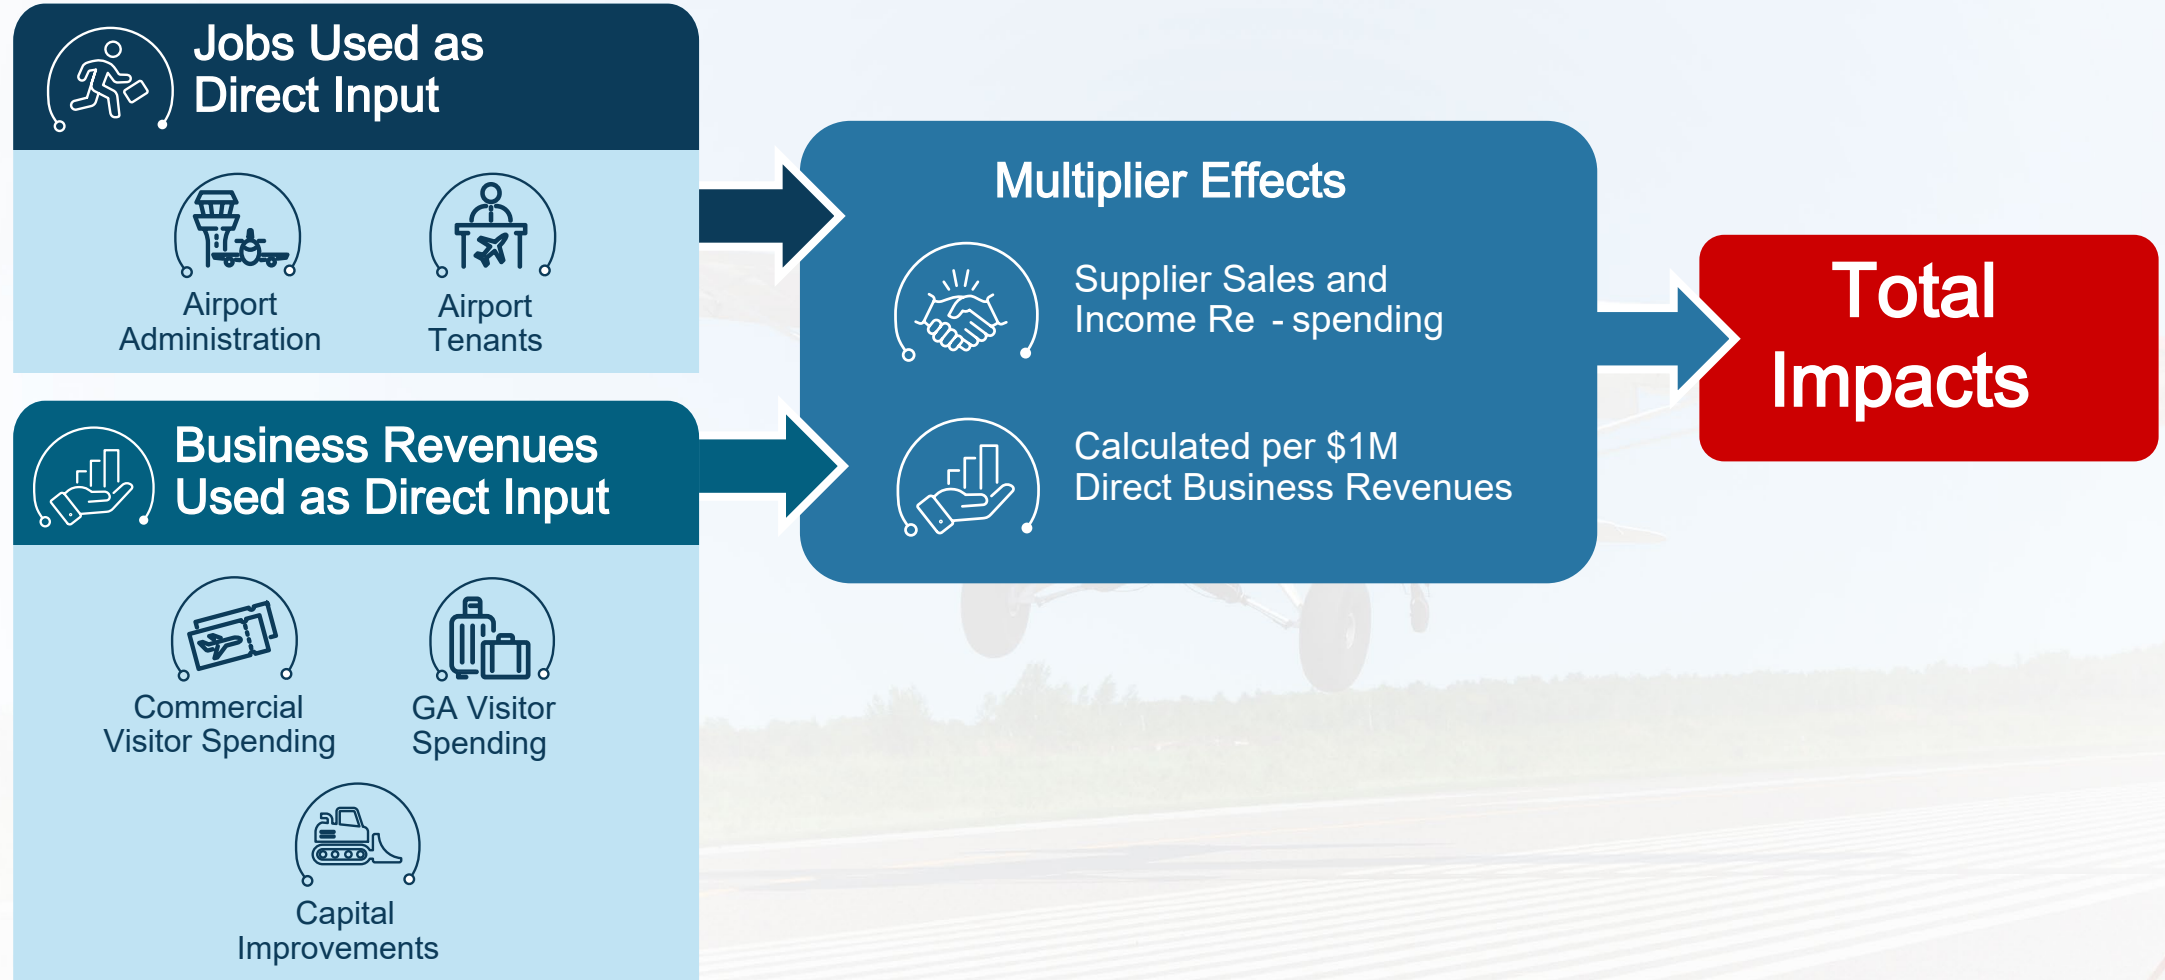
Jobs Used as Direct Input

Airport Administration

Airport Tenants

Business Revenues Used as Direct Input

Commercial Visitor Spending

GA Visitor Spending

Capital Improvements

Multiplier Effects

Supplier Sales and Income Re - spending

Calculated per $1M Direct Business Revenues

Total Impacts